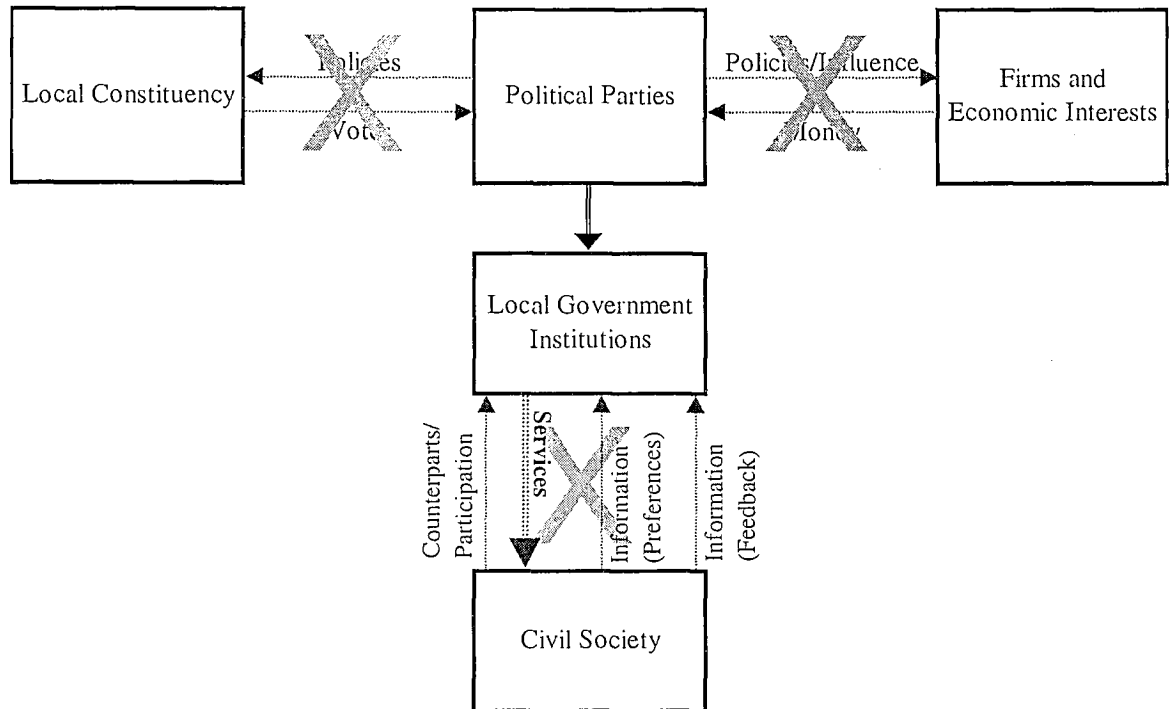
Local Constituency

Policies

Votes

Political Parties

Policies/Influence

Money

Firms and Economic Interests

Local Government Institutions

Counterparts/ Participation

Services

Information (Preferences)

Information (Feedback)

Civil Society